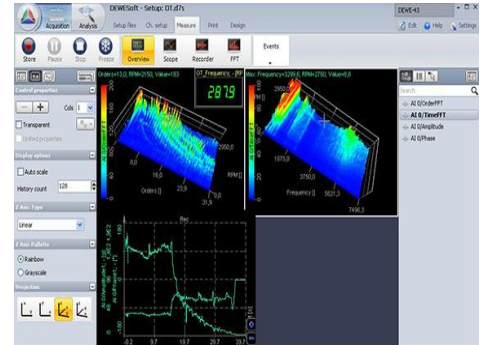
DEWESoft - Setup: OT.d7s

DEWE-43

Acquisition

Analysis

Setup files

Ch. setup

Measure

Print

Design

Edit

Help

Settings

Store

Pause

Stop

Freeze

Overview

Scope

Recorder

FFT

Events

Control properties

Cols 1

Transparent

Display options

Auto scale

History count 128

Z Axis Type

Linear

Z Axis Pallete

Rainbow

Grayscale

Projection

Order=13.0, RPM=2150, Value=183

OT_Frequency

2879

Max: Frequency=3299.0, RPM=2750, Value=9.8

Order []

RPM []

Frequency []

1875.0

3750.0

5625.0

7490.5

31.9

23.9

Search

AI 0/OrderFFT

AI 0/TimeFFT

AI 0/Amplitude

AI 0/Phase

Rec

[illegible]